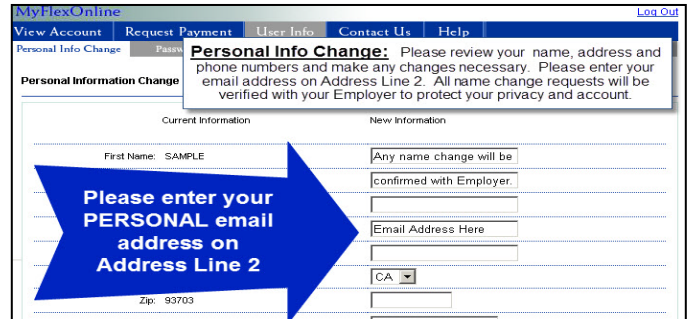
MyFlexOnline

Log Out

View Account | Request Payment | User Info | Contact Us | Help

Personal Info Change | Passw

Personal Info Change: Please review your name, address and phone numbers and make any changes necessary. Please enter your email address on Address Line 2. All name change requests will be verified with your Employer to protect your privacy and account.

Personal Information Change

Current Information

New Information

First Name: SAMPLE

Any name change will be

confirmed with Employer.

Please enter your PERSONAL email address on Address Line 2

Email Address Here

CA

Zip: 93703